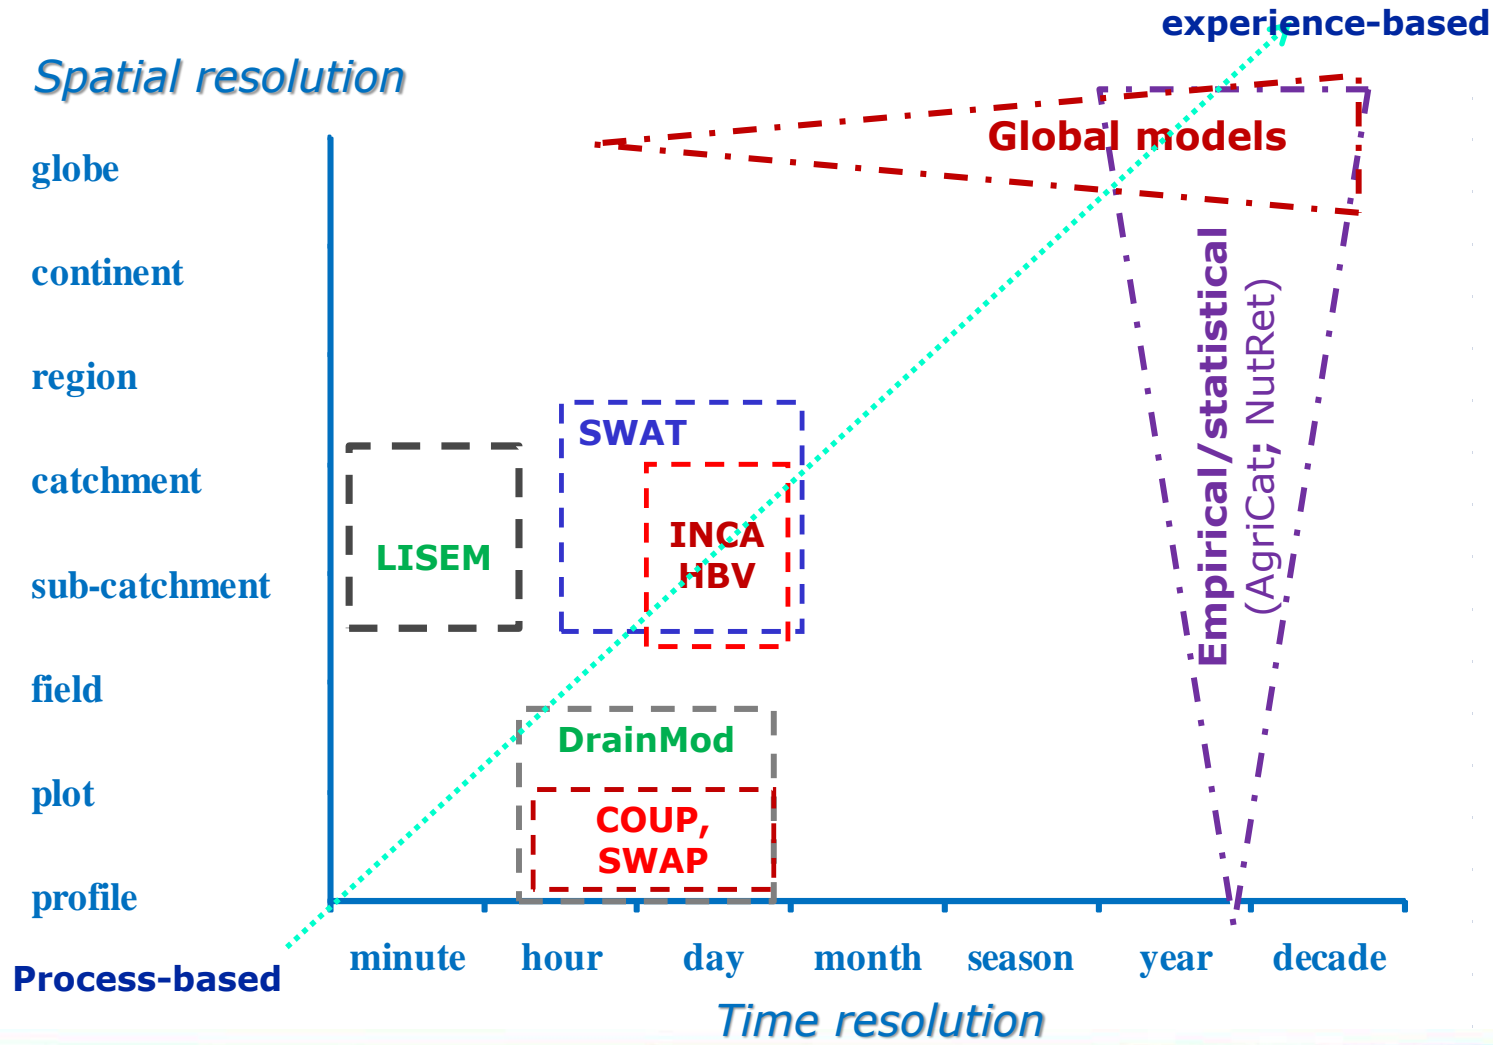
experience-based

Spatial resolution

globe

continent

region

catchment

sub-catchment

field

plot

profile

Global models

SWAT

LISEM

INCA
HBV

DrainMod

COUP,
SWAP

Empirical/statistical
(AgriCat; NutRet)

Process-based

minute hour day month season year decade

Time resolution